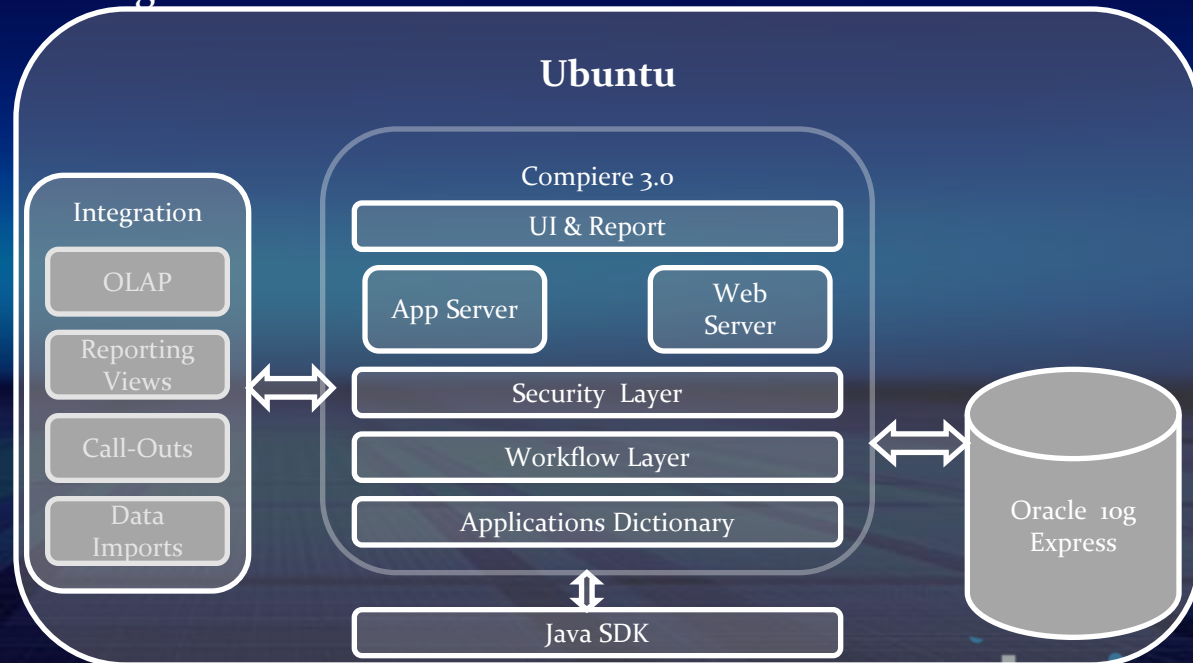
Ubuntu

Integration

OLAP

Reporting Views

Call-Outs

Data Imports

Compiere 3.0

UI & Report

App Server

Web Server

Security Layer

Workflow Layer

Applications Dictionary

Java SDK

Oracle 10g Express